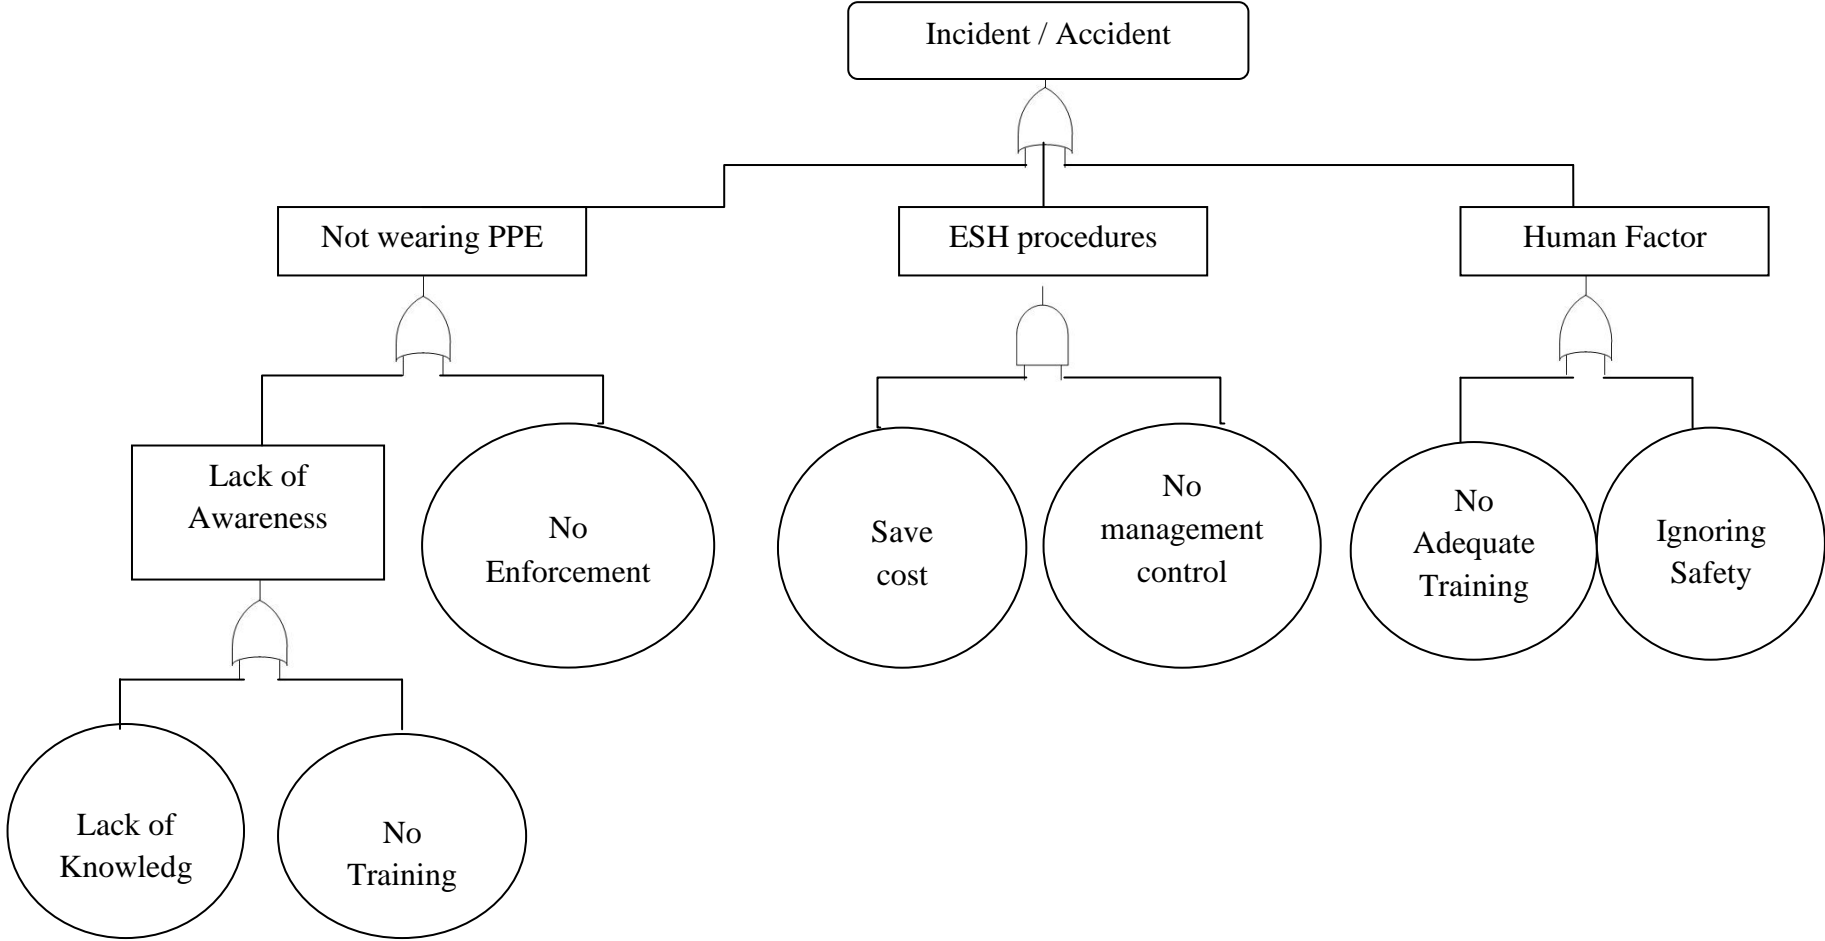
Incident / Accident

Not wearing PPE

ESH procedures

Human Factor

Lack of Awareness

No Enforcement

Save cost

No management control

No Adequate Training

Ignoring Safety

Lack of Knowledg

No Training